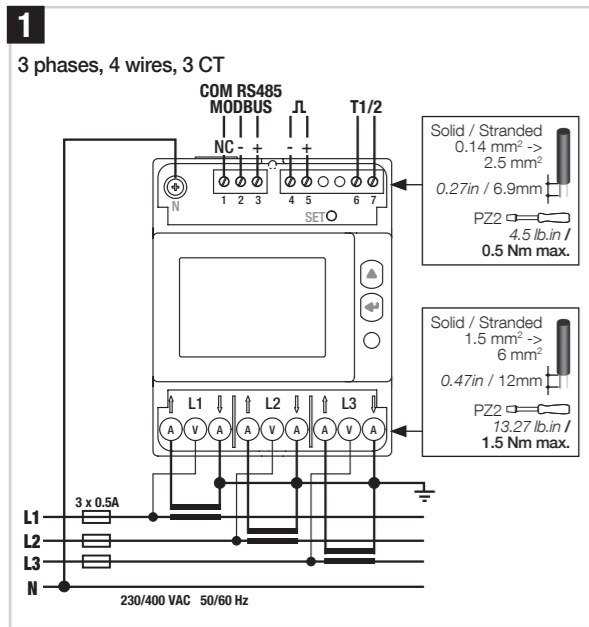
1

3 phases, 4 wires, 3 CT

COM RS485
MODBUS

NC - +

1 2 3

⎍

- +

4 5

T1/2

6 7

N

SET

Solid / Stranded
0.14 mm² ->
2.5 mm²

*0.27in* / 6.9mm

PZ2

*4.5 lb.in* /
**0.5 Nm max.**

Solid / Stranded
1.5 mm² ->
6 mm²

*0.47in* / 12mm

PZ2

*13.27 lb.in* /
**1.5 Nm max.**

L1 L2 L3

A V A A V A A V A

3 x 0.5A

L1

L2

L3

N

230/400 VAC 50/60 Hz